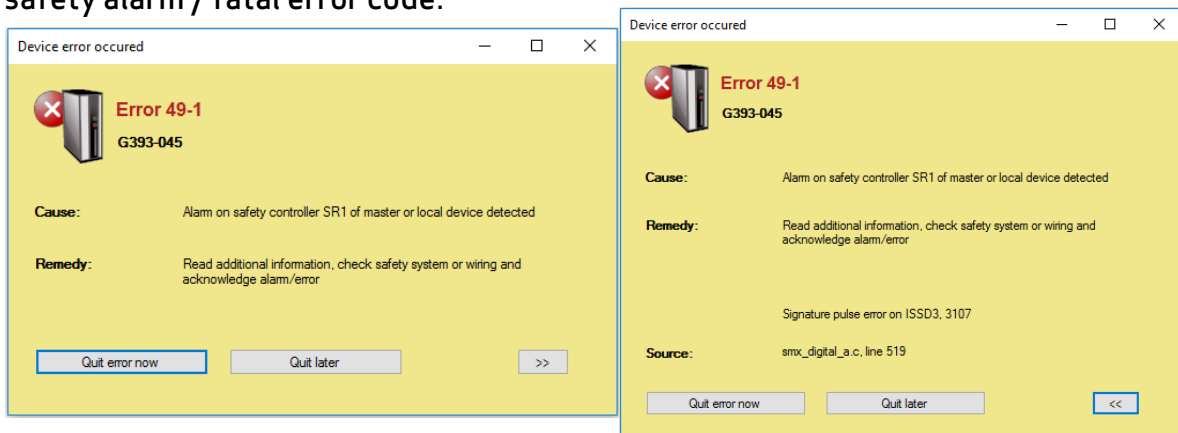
Safety alarm / fatal error code:

Device error occured

Error 49-1

G393-045

Cause: Alarm on safety controller SR1 of master or local device detected

Remedy: Read additional information, check safety system or wiring and acknowledge alarm/error

Quit error now

Quit later

>>

Device error occured

Error 49-1

G393-045

Cause: Alarm on safety controller SR1 of master or local device detected

Remedy: Read additional information, check safety system or wiring and acknowledge alarm/error

Signature pulse error on ISSD3, 3107

Source: smx_digital_a.c, line 519

Quit error now

Quit later

<<